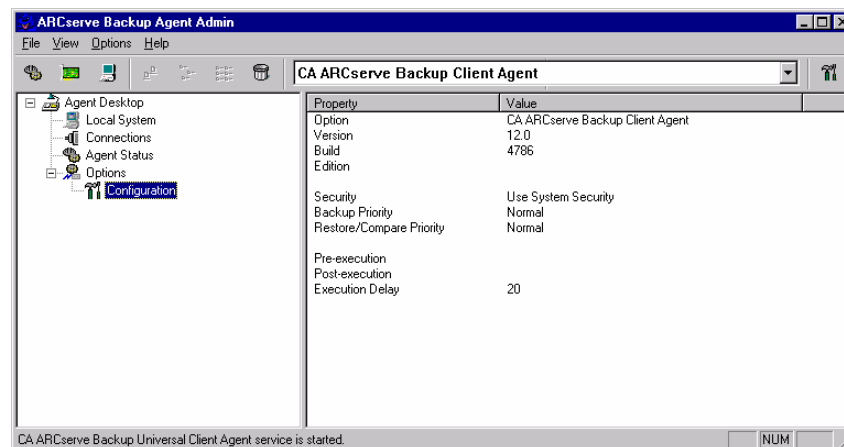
ARCserve Backup Agent Admin

File View Options Help

CA ARCserve Backup Client Agent

Agent Desktop
Local System
Connections
Agent Status
Options
Configuration

| Property | Value |
|---|---|
| Option | CA ARCserve Backup Client Agent |
| Version | 12.0 |
| Build | 4786 |
| Edition | |
| Security | Use System Security |
| Backup Priority | Normal |
| Restore/Compare Priority | Normal |
| Pre-execution | |
| Post-execution | |
| Execution Delay | 20 |

CA ARCserve Backup Universal Client Agent service is started.

NUM